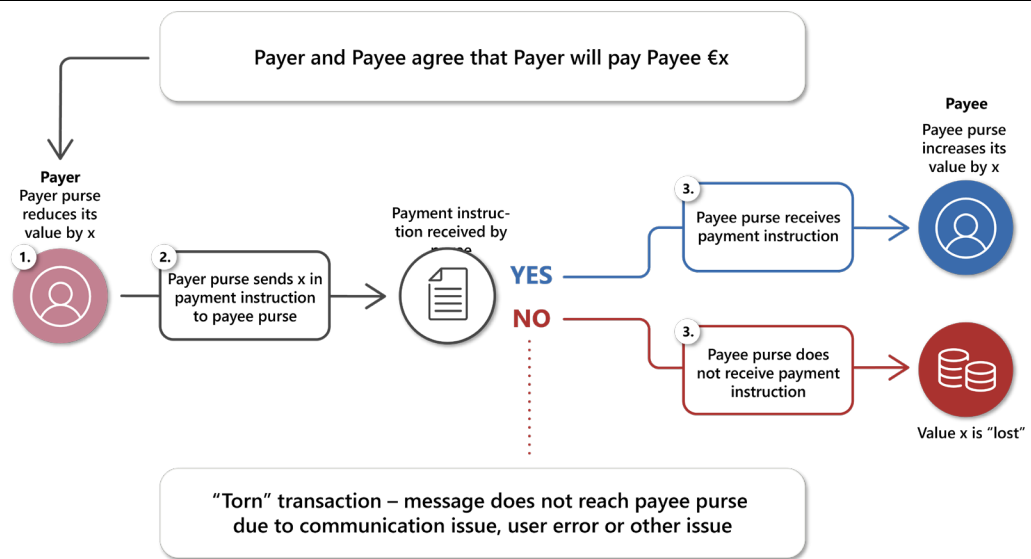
Payer and Payee agree that Payer will pay Payee €x

Payer
Payer purse reduces its value by x

1.

2.
Payer purse sends x in payment instruction to payee purse

Payment instruction received by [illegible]

YES

NO

3.
Payee purse receives payment instruction

Payee
Payee purse increases its value by x

3.
Payee purse does not receive payment instruction

Value x is “lost”

“Torn” transaction – message does not reach payee purse due to communication issue, user error or other issue